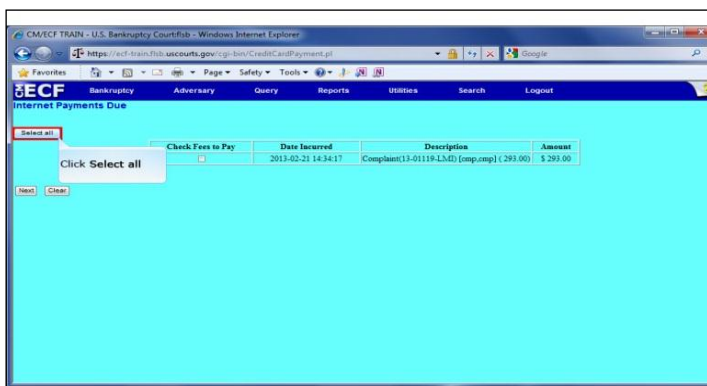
CM/ECF TRAIN - U.S. Bankruptcy Court:flsb - Windows Internet Explorer

https://ecf-train.flsb.uscourts.gov/cgi-bin/CreditCardPayment.pl

Google

Favorites

Page ▾ Safety ▾ Tools ▾

ECF Bankruptcy Adversary Query Reports Utilities Search Logout

Internet Payments Due

Select all

Click Select all

| Check Fees to Pay | Date Incurred | Description | Amount |
|---|---|---|---|
| ☐ | 2013-02-21 14:34:17 | Complaint(13-01119-LMI) [cmp,cmp] ( 293.00) | $ 293.00 |

Next Clear